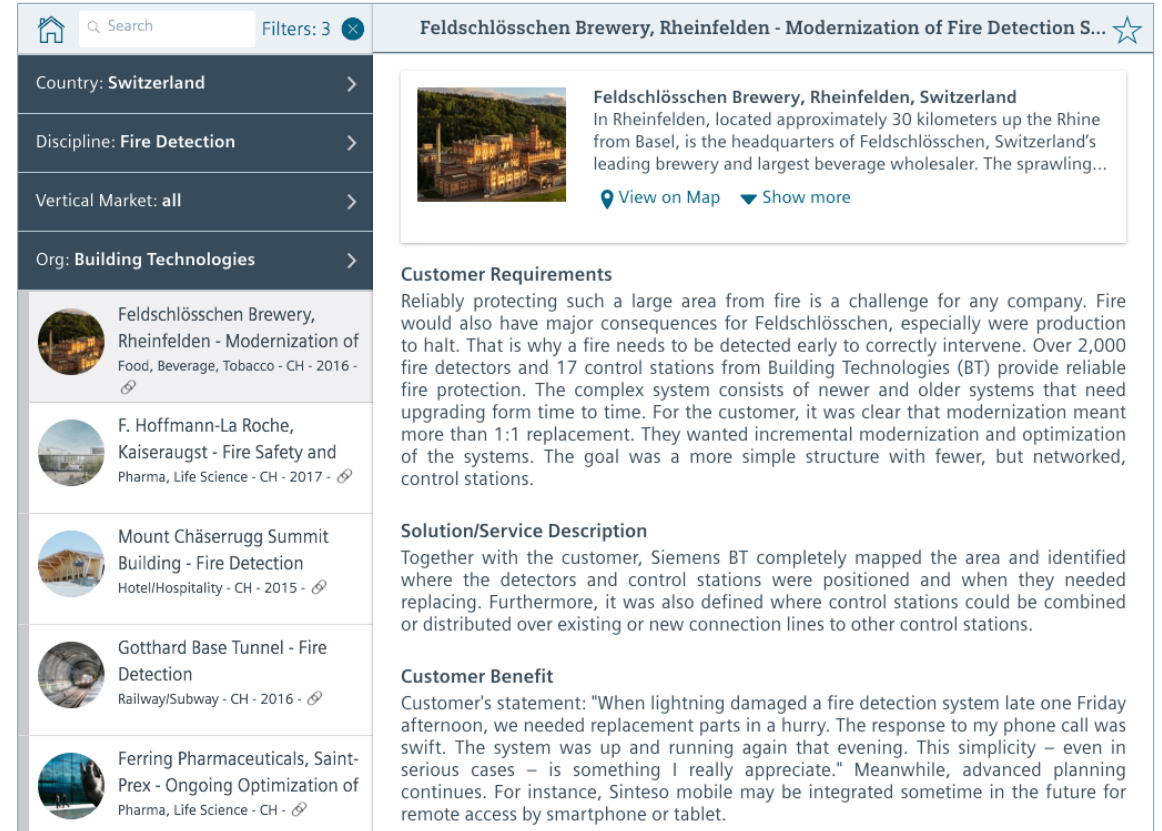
Search

Filters: 3

Feldschlösschen Brewery, Rheinfelden - Modernization of Fire Detection S...

Country: **Switzerland**

Discipline: **Fire Detection**

Vertical Market: **all**

Org: **Building Technologies**

Feldschlösschen Brewery, Rheinfelden - Modernization of
Food, Beverage, Tobacco - CH - 2016 -

F. Hoffmann-La Roche, Kaiseraugst - Fire Safety and
Pharma, Life Science - CH - 2017 -

Mount Chäserrugg Summit Building - Fire Detection
Hotel/Hospitality - CH - 2015 -

Gotthard Base Tunnel - Fire Detection
Railway/Subway - CH - 2016 -

Ferring Pharmaceuticals, Saint-Prex - Ongoing Optimization of
Pharma, Life Science - CH -

**Feldschlösschen Brewery, Rheinfelden, Switzerland**
In Rheinfelden, located approximately 30 kilometers up the Rhine from Basel, is the headquarters of Feldschlösschen, Switzerland's leading brewery and largest beverage wholesaler. The sprawling...

View on Map   Show more

**Customer Requirements**
Reliably protecting such a large area from fire is a challenge for any company. Fire would also have major consequences for Feldschlösschen, especially were production to halt. That is why a fire needs to be detected early to correctly intervene. Over 2,000 fire detectors and 17 control stations from Building Technologies (BT) provide reliable fire protection. The complex system consists of newer and older systems that need upgrading form time to time. For the customer, it was clear that modernization meant more than 1:1 replacement. They wanted incremental modernization and optimization of the systems. The goal was a more simple structure with fewer, but networked, control stations.

**Solution/Service Description**
Together with the customer, Siemens BT completely mapped the area and identified where the detectors and control stations were positioned and when they needed replacing. Furthermore, it was also defined where control stations could be combined or distributed over existing or new connection lines to other control stations.

**Customer Benefit**
Customer's statement: "When lightning damaged a fire detection system late one Friday afternoon, we needed replacement parts in a hurry. The response to my phone call was swift. The system was up and running again that evening. This simplicity – even in serious cases – is something I really appreciate." Meanwhile, advanced planning continues. For instance, Sinteso mobile may be integrated sometime in the future for remote access by smartphone or tablet.